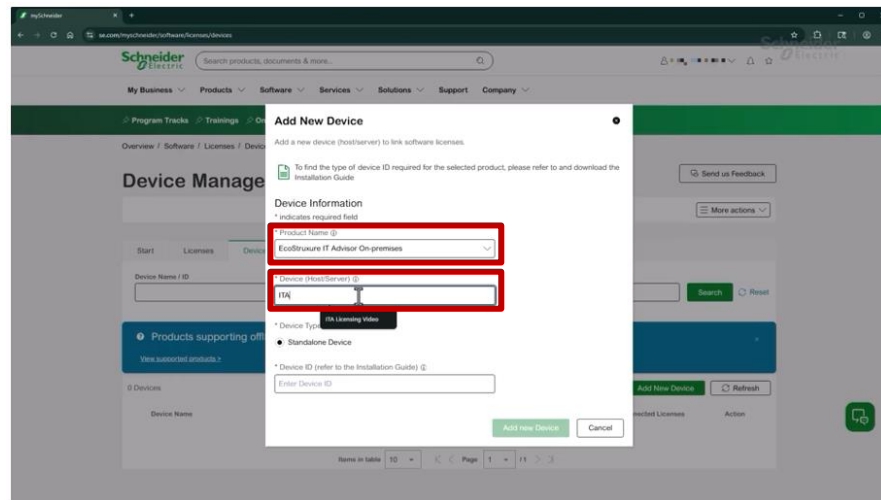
mySchneider
se.com/myschneider/software/licenses/devices

Schneider Electric
Search products, documents & more...

My Business Products Software Services Solutions Support Company

Program Tracks Trainings

Overview / Software / Licenses / Devic

Device Manage

Start Licenses Devic

Device Name / ID

Products supporting offl
View supported products >

0 Devices
Device Name

Send us Feedback
More actions
Search Reset
Add New Device Refresh
ected Licenses Action

Items in table 10 Page 1 /1

Add New Device
Add a new device (host/server) to link software licenses.

To find the type of device ID required for the selected product, please refer to and download the Installation Guide

Device Information
* indicates required field

* Product Name
EcoStruxure IT Advisor On-premises

* Device (Host/Server)
ITA
ITA Licensing Video

* Device Type
Standalone Device

* Device ID (refer to the Installation Guide)
Enter Device ID

Add new Device Cancel